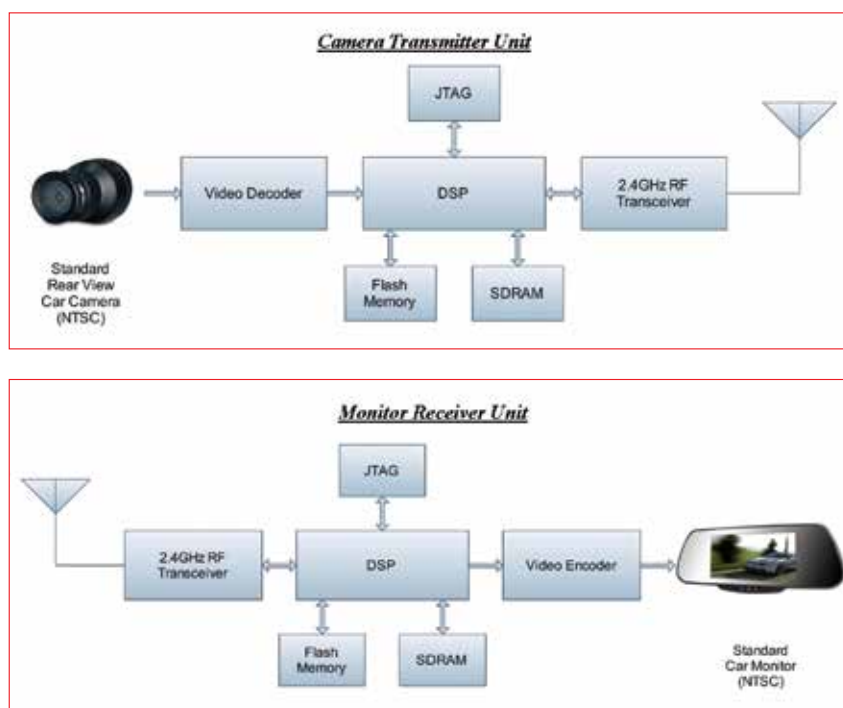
Camera Transmitter Unit

JTAG

Video Decoder

DSP

2.4GHz RF Transceiver

Flash Memory

SDRAM

Standard Rear View Car Camera (NTSC)

Monitor Receiver Unit

JTAG

2.4GHz RF Transceiver

DSP

Video Encoder

Flash Memory

SDRAM

Standard Car Monitor (NTSC)